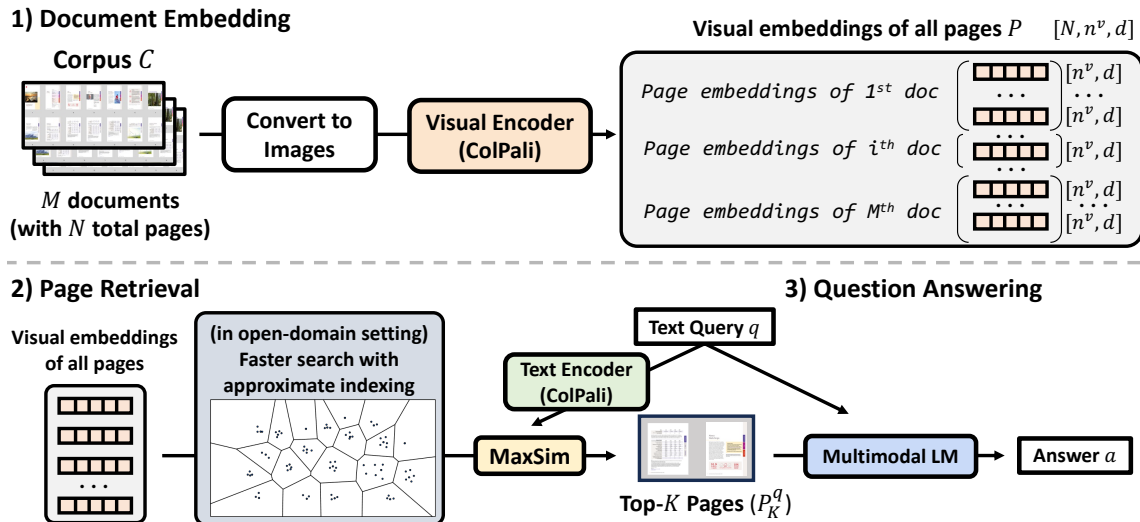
1) Document Embedding

Corpus $C$

$M$ documents (with $N$ total pages)

Convert to Images

Visual Encoder (ColPali)

Visual embeddings of all pages $P$ $[N, n^v, d]$

Page embeddings of 1$^{st}$ doc $[n^v, d]$ ... $[n^v, d]$

Page embeddings of i$^{th}$ doc $[n^v, d]$

Page embeddings of M$^{th}$ doc $[n^v, d]$ ... $[n^v, d]$

2) Page Retrieval

Visual embeddings of all pages

(in open-domain setting) Faster search with approximate indexing

Text Encoder (ColPali)

MaxSim

Text Query $q$

Top-$K$ Pages $(P_K^q)$

3) Question Answering

Multimodal LM

Answer $a$